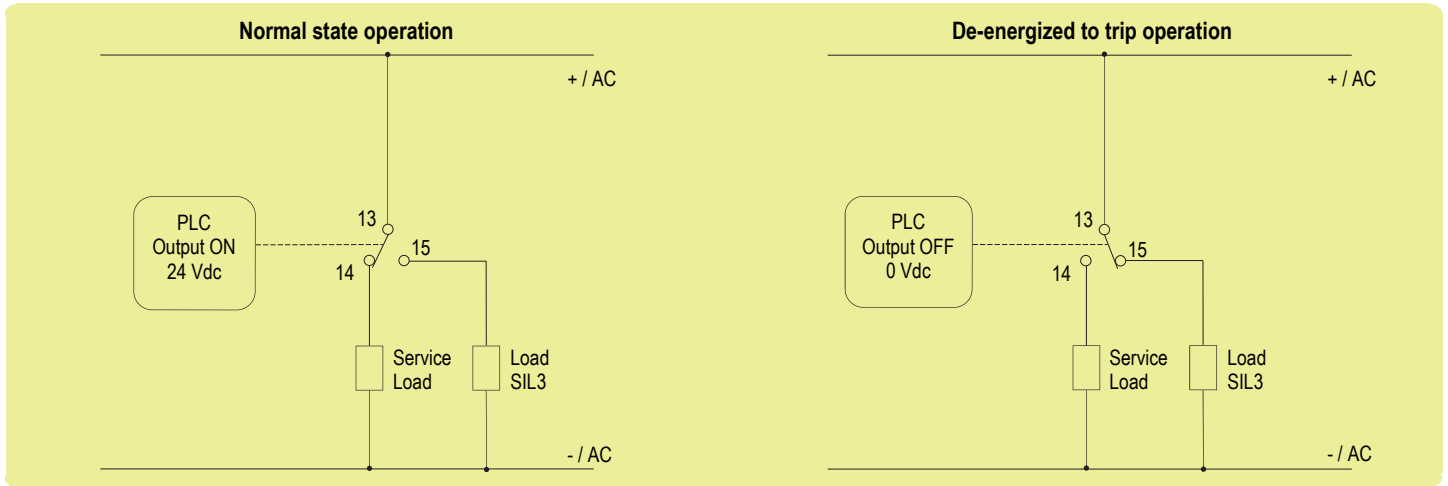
Normal state operation

+ / AC

PLC
Output ON
24 Vdc

13
14
15

Service
Load

Load
SIL3

- / AC

De-energized to trip operation

+ / AC

PLC
Output OFF
0 Vdc

13
14
15

Service
Load

Load
SIL3

- / AC